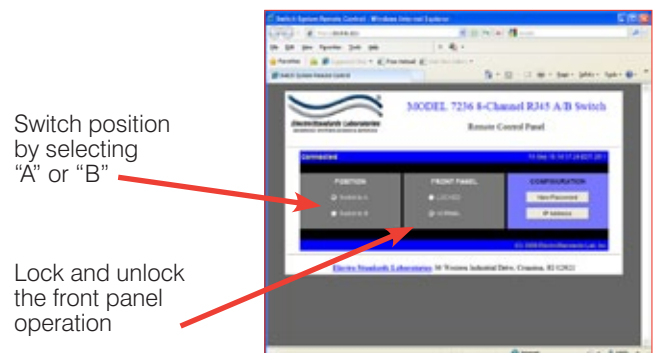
Switch position by selecting "A" or "B"

Lock and unlock the front panel operation

Switch System Remote Control - Windows Internet Explorer

MODEL 7236 8-Channel RJ45 A/B Switch

Remote Control Panel

Connected

POSITION

FRONT PANEL

CONFIGURATION

Switch to A

Switch to B

LOCKED

NORMAL

New Password

IP Address

Electro Standards Laboratories 36 Western Industrial Drive, Cranston, RI 02921